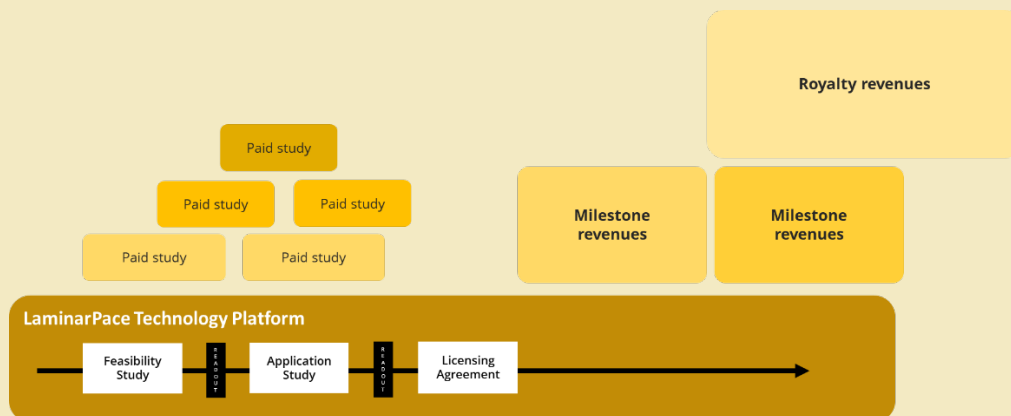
Royalty revenues

Paid study

Paid study

Paid study

Paid study

Paid study

Milestone revenues

Milestone revenues

LaminarPace Technology Platform

Feasibility Study

READOUT

Application Study

READOUT

Licensing Agreement